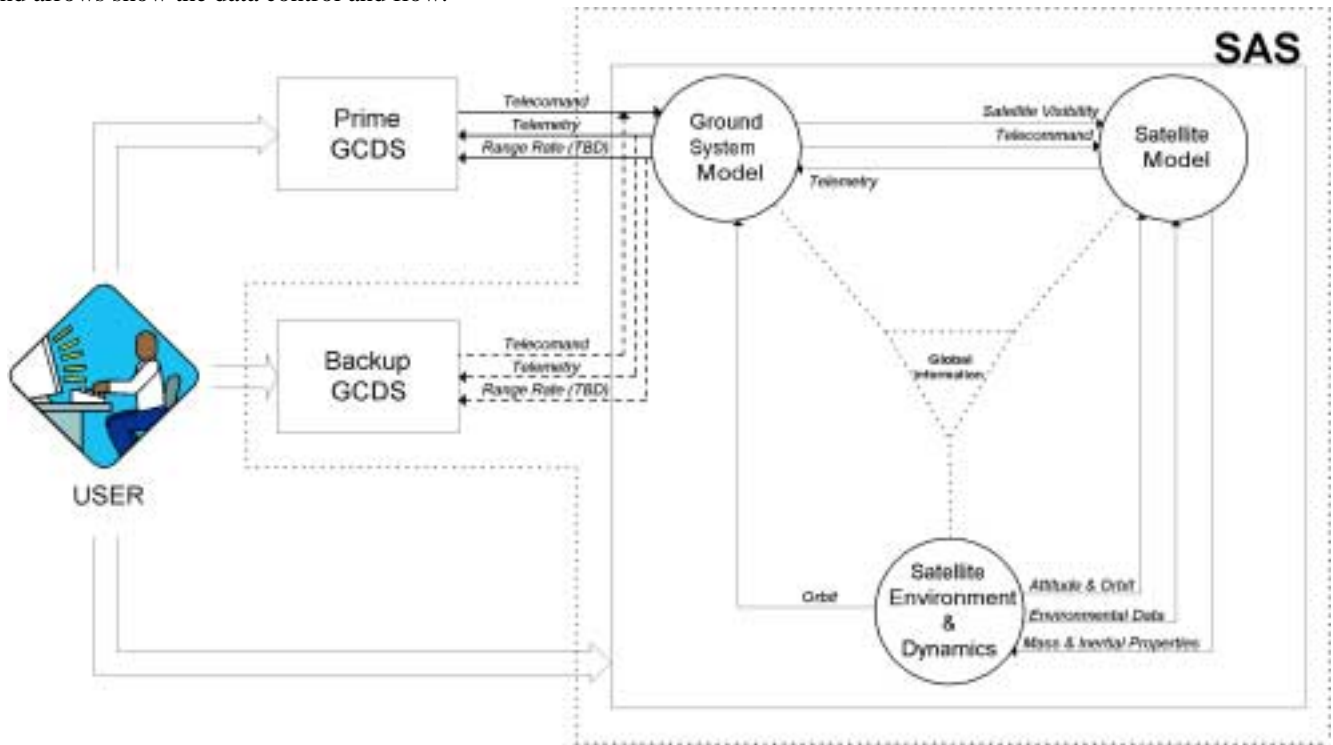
nd arrows show the data control and flow.

SAS

Prime GCDS

Telecomand
Telemetry
Range Rate (TBD)

Ground System Model

Satellite Visibility
Telecommand
Telemetry

Satellite Model

Backup GCDS

Telecomand
Telemetry
Range Rate (TBD)

Global Information

USER

Orbit

Satellite Environment & Dynamics

Attitude & Orbit
Environmental Data
Mass & Inertial Properties